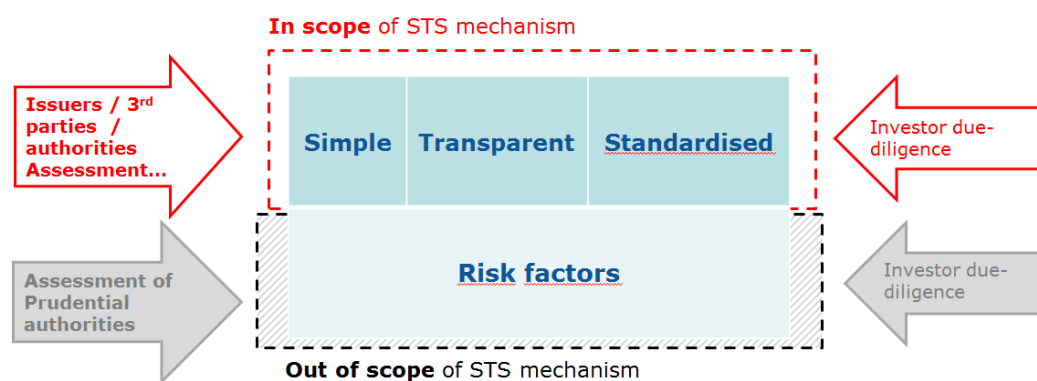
**In scope** of STS mechanism

Issuers / 3$^{rd}$ parties / authorities Assessment…

| Simple | Transparent | Standardised |
|---|---|---|

Investor due-diligence

Assessment of Prudential authorities

Risk factors

Investor due-diligence

**Out of scope** of STS mechanism